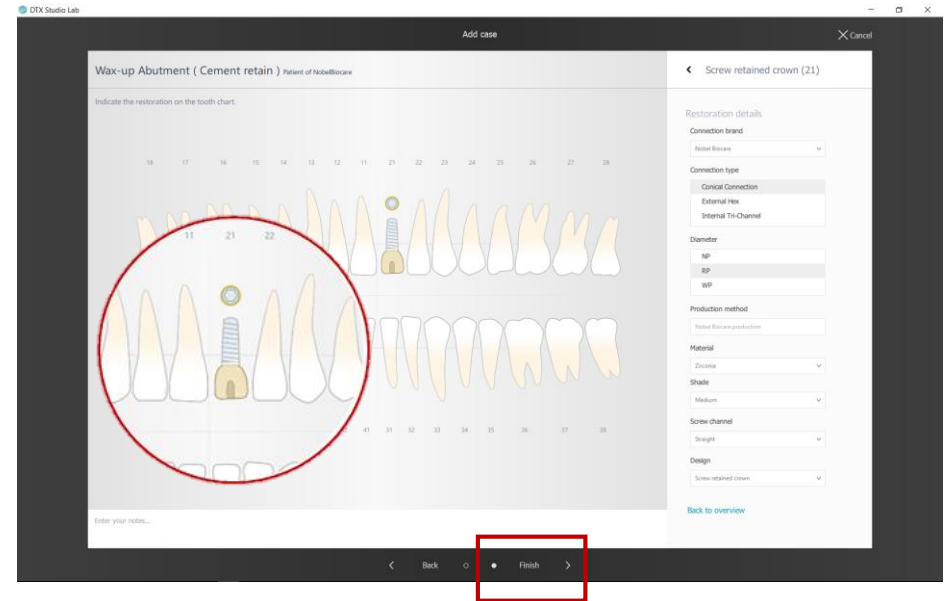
DTX Studio Lab

Add case

Cancel

Wax-up Abutment ( Cement retain ) Patient of NobelBiocare

Indicate the restoration on the tooth chart.

18 17 16 15 14 13 12 11 21 22 23 24 25 26 27 28

11 21 22

41 31 32 33 34 35 36 37 38

Enter your notes...

Screw retained crown (21)

Restoration details

Connection brand

Nobel Biocare

Connection type

Conical Connection

External Hex

Internal Tri-Channel

Diameter

NP

RP

WP

Production method

Nobel Biocare production

Material

Zirconia

Shade

Medium

Screw channel

Straight

Design

Screw retained crown

Back to overview

Back

Finish